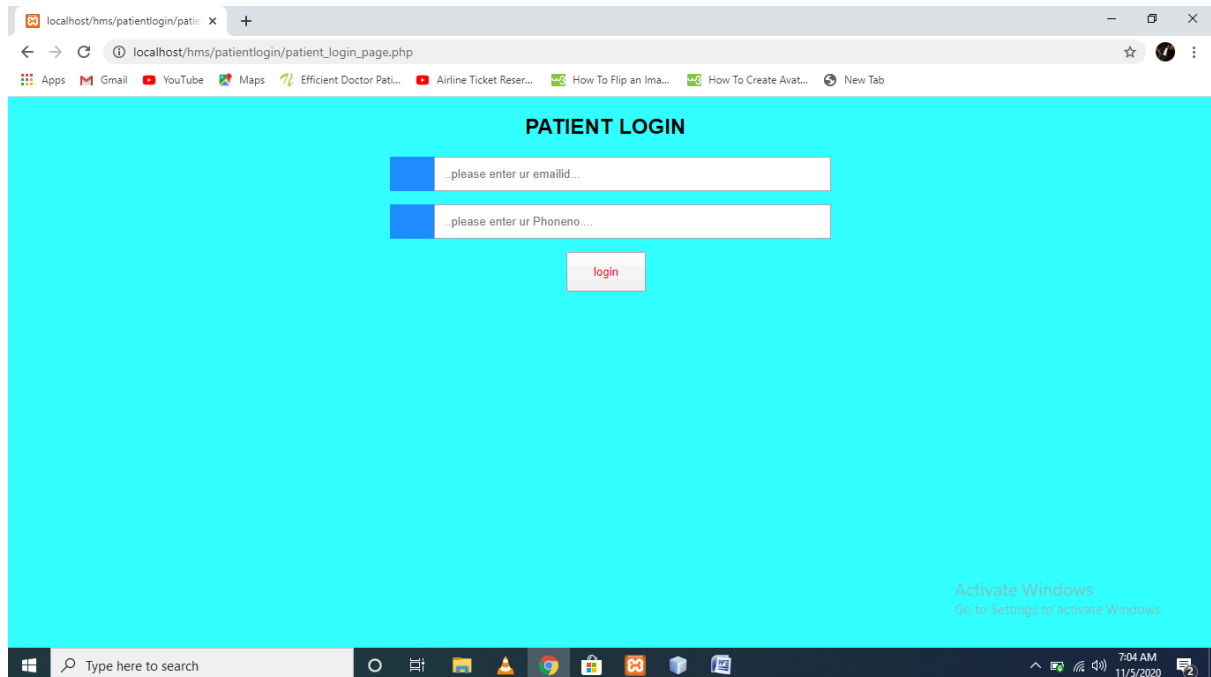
localhost/hms/patientlogin/patie ×

localhost/hms/patientlogin/patient_login_page.php

Apps Gmail YouTube Maps Efficient Doctor Pati... Airline Ticket Reser... How To Flip an Ima... How To Create Avat... New Tab

PATIENT LOGIN

..please enter ur emailid...

..please enter ur Phoneno....

login

Activate Windows
Go to Settings to activate Windows.

Type here to search

7:04 AM
11/5/2020